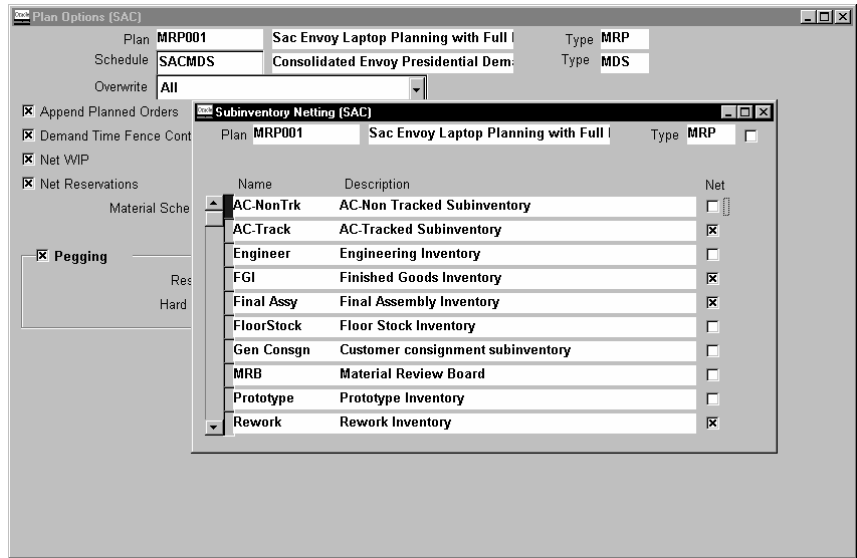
Plan Options (SAC)

Plan MRP001 Sac Envoy Laptop Planning with Full I Type MRP
Schedule SACMDS Consolidated Envoy Presidential Dem Type MDS
Overwrite All

☒ Append Planned Orders
☒ Demand Time Fence Cont
☒ Net WIP
☒ Net Reservations
Material Sche

☒ Pegging
Res
Hard

Subinventory Netting (SAC)

Plan MRP001 Sac Envoy Laptop Planning with Full I Type MRP

| Name | Description | Net |
|---|---|---|
| AC-NonTrk | AC-Non Tracked Subinventory | ☐ |
| AC-Track | AC-Tracked Subinventory | ☒ |
| Engineer | Engineering Inventory | ☐ |
| FGI | Finished Goods Inventory | ☒ |
| Final Assy | Final Assembly Inventory | ☒ |
| FloorStock | Floor Stock Inventory | ☐ |
| Gen Consgn | Customer consignment subinventory | ☐ |
| MRB | Material Review Board | ☐ |
| Prototype | Prototype Inventory | ☐ |
| Rework | Rework Inventory | ☒ |